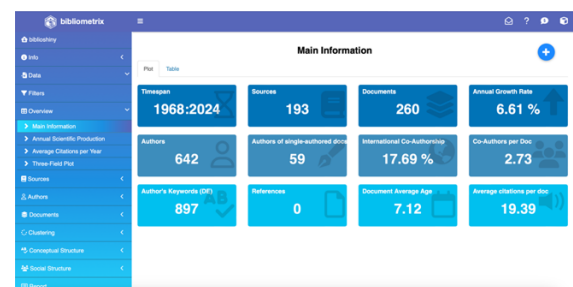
bibliometrix

biblioshiny
Info
Data
Filters
Overview
Main Information
Annual Scientific Production
Average Citations per Year
Three-Field Plot
Sources
Authors
Documents
Clustering
Conceptual Structure
Social Structure
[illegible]

Main Information

Plot
Table

| Timespan | Sources | Documents | Annual Growth Rate |
|---|---|---|---|
| 1968:2024 | 193 | 260 | 6.61 % |
| Authors | Authors of single-authored docs | International Co-Authorship | Co-Authors per Doc |
| 642 | 59 | 17.69 % | 2.73 |
| Author's Keywords (DE) | References | Document Average Age | Average citations per doc |
| 897 | 0 | 7.12 | 19.39 |